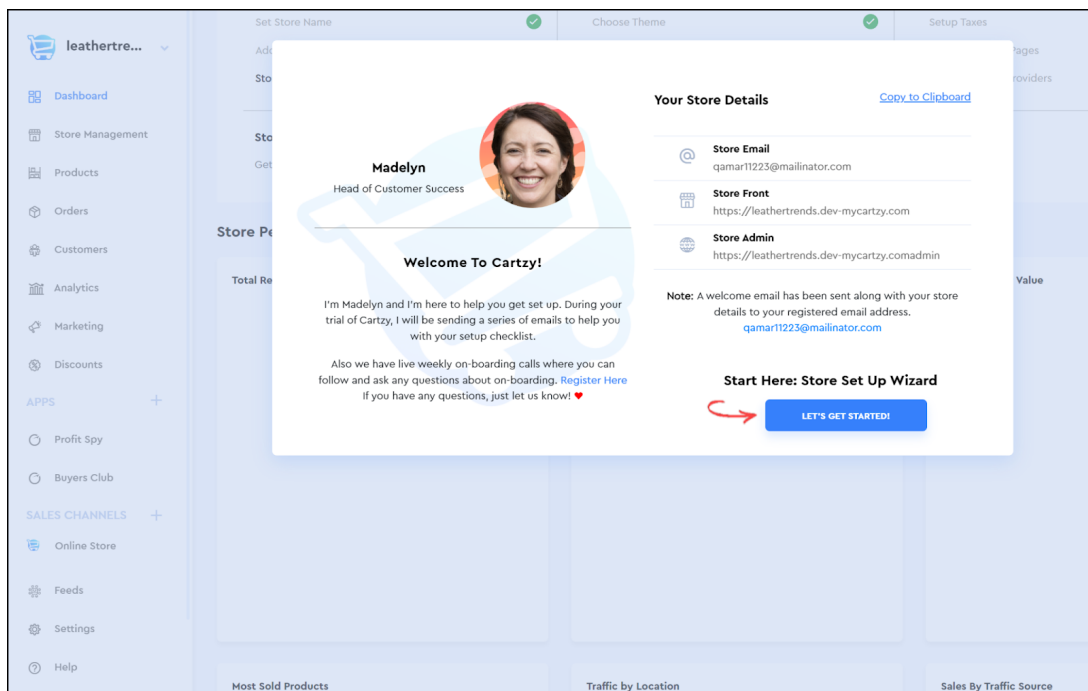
leathertre...

Dashboard
Store Management
Products
Orders
Customers
Analytics
Marketing
Discounts
APPS +
Profit Spy
Buyers Club
SALES CHANNELS +
Online Store
Feeds
Settings
Help

Set Store Name
Choose Theme
Setup Taxes
Ad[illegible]
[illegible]Pages
Sto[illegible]
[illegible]roviders
Sto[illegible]
Get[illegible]
Store Pe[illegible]
Total Re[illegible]
Value
Most Sold Products
Traffic by Location
Sales By Traffic Source

Madelyn
Head of Customer Success

Welcome To Cartzy!

I'm Madelyn and I'm here to help you get set up. During your trial of Cartzy, I will be sending a series of emails to help you with your setup checklist.

Also we have live weekly on-boarding calls where you can follow and ask any questions about on-boarding. Register Here
If you have any questions, just let us know! ♥

Your Store Details
Copy to Clipboard

Store Email
qamar11223@mailinator.com

Store Front
https://leathertrends.dev-mycartzy.com

Store Admin
https://leathertrends.dev-mycartzy.comadmin

Note: A welcome email has been sent along with your store details to your registered email address.
qamar11223@mailinator.com

Start Here: Store Set Up Wizard
LET'S GET STARTED!